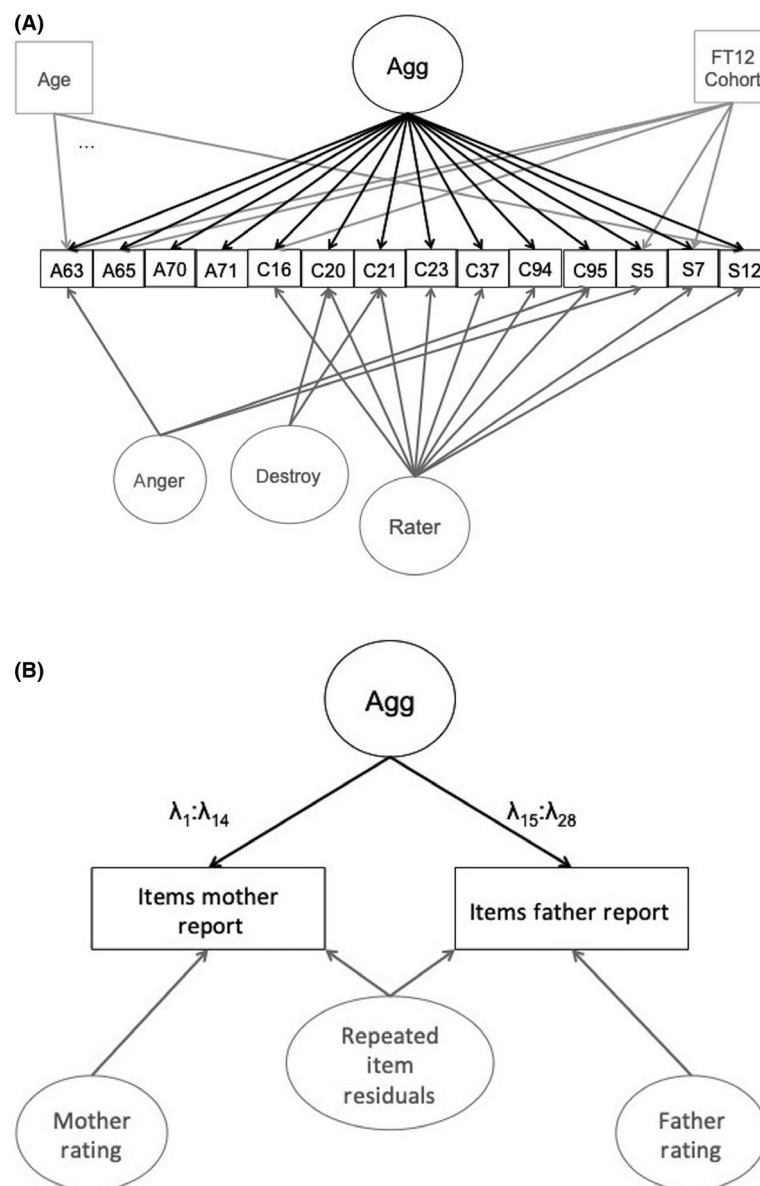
(A)

Age

Agg

FT12 Cohort

...

A63 A65 A70 A71 C16 C20 C21 C23 C37 C94 C95 S5 S7 S12

Anger

Destroy

Rater

(B)

Agg

$\lambda_1$:$\lambda_{14}$

$\lambda_{15}$:$\lambda_{28}$

Items mother report

Items father report

Repeated item residuals

Mother rating

Father rating